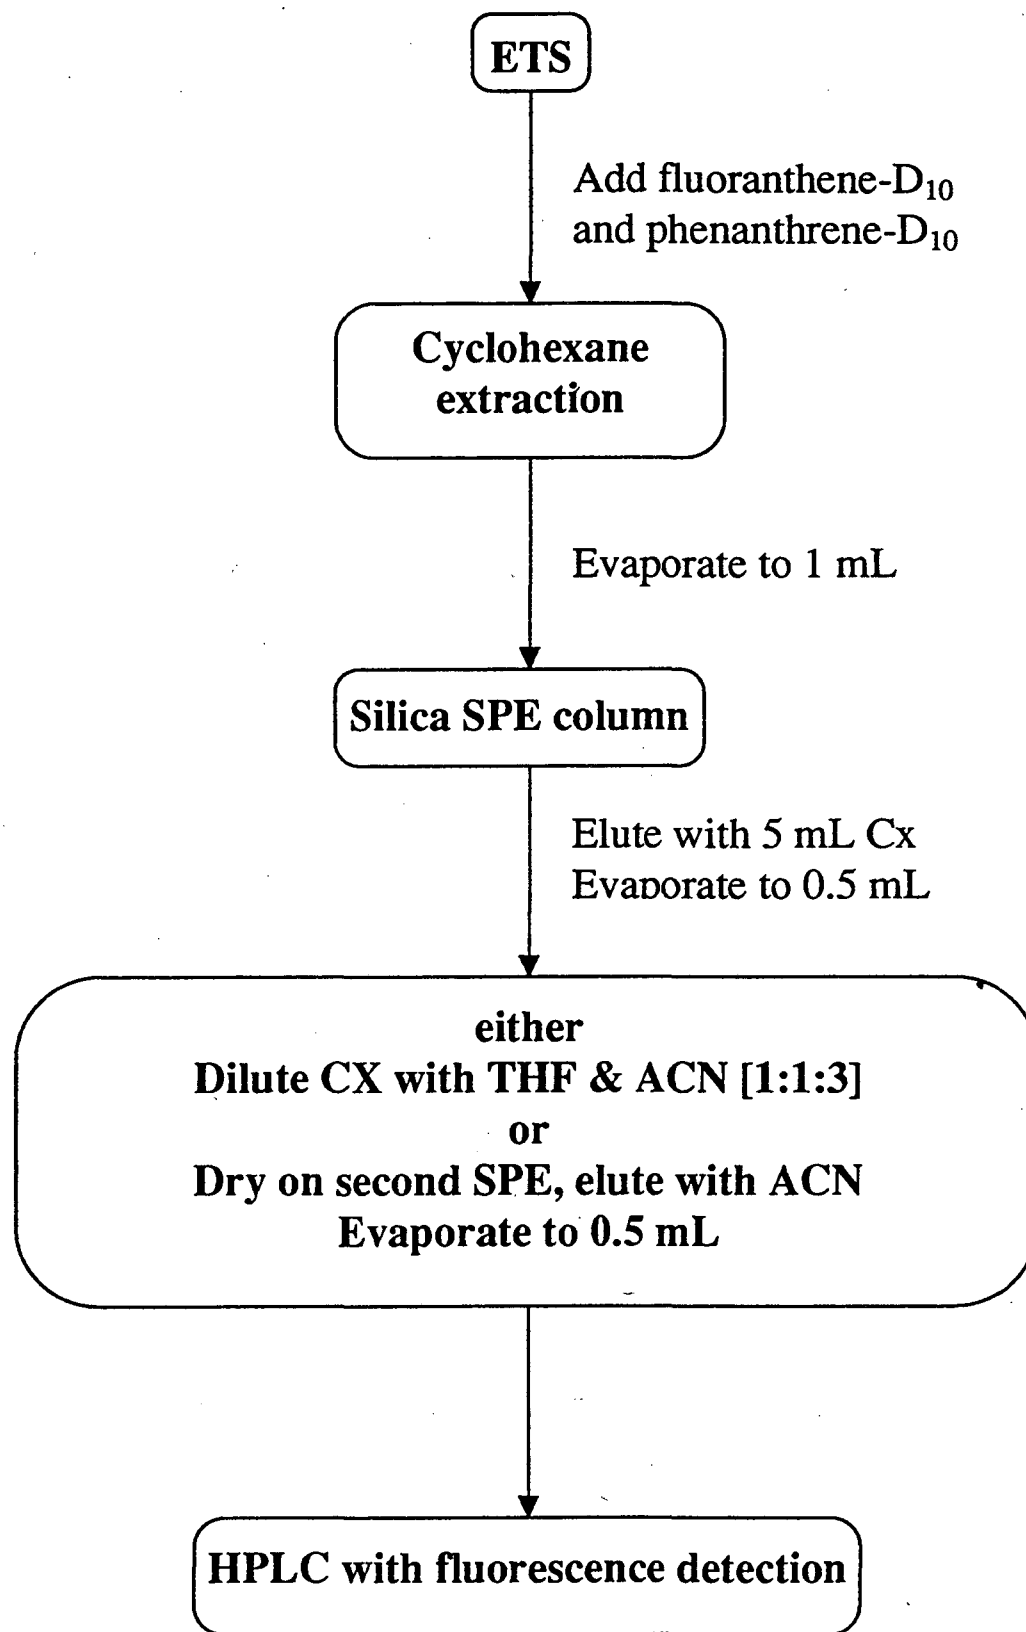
ETS

Add fluoranthene-$D_{10}$ and phenanthrene-$D_{10}$

Cyclohexane extraction

Evaporate to 1 mL

Silica SPE column

Elute with 5 mL Cx
Evaporate to 0.5 mL

either
Dilute CX with THF & ACN [1:1:3]
or
Dry on second SPE, elute with ACN
Evaporate to 0.5 mL

HPLC with fluorescence detection